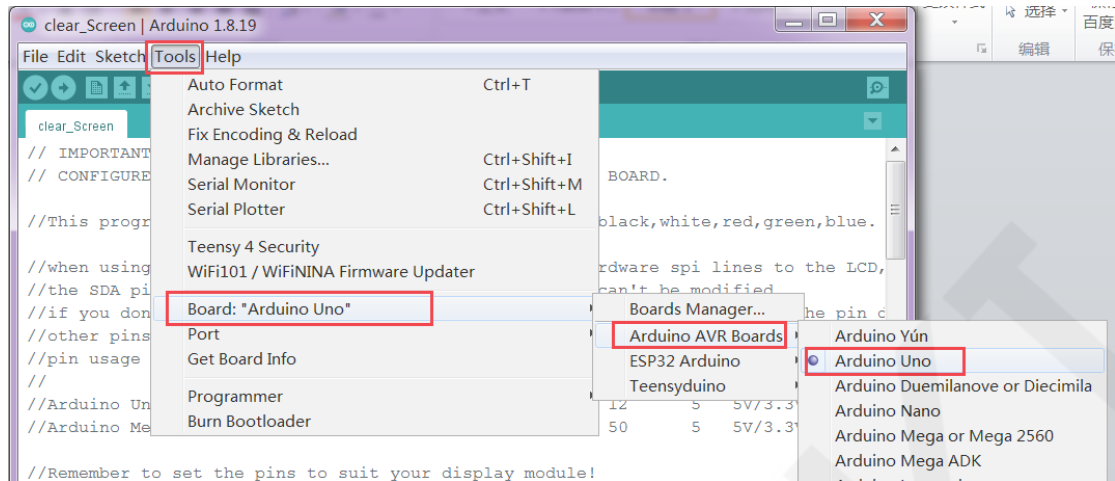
clear_Screen | Arduino 1.8.19

选择
编辑
百度
保

File Edit Sketch Tools Help

clear_Screen

// IMPORTANT
// CONFIGURE BOARD.

//This progr black,white,red,green,blue.

//when using rdware spi lines to the LCD,
//the SDA pi can't be modified
//if you don he pin c
//other pins
//pin usage
//
//Arduino Un 12 5 5V/3.3
//Arduino Me 50 5 5V/3.3

//Remember to set the pins to suit your display module!

Auto Format Ctrl+T
Archive Sketch
Fix Encoding & Reload
Manage Libraries... Ctrl+Shift+I
Serial Monitor Ctrl+Shift+M
Serial Plotter Ctrl+Shift+L
Teensy 4 Security
WiFi101 / WiFiNINA Firmware Updater
Board: "Arduino Uno"
Port
Get Board Info
Programmer
Burn Bootloader

Boards Manager...
Arduino AVR Boards
ESP32 Arduino
Teensyduino

Arduino Yún
Arduino Uno
Arduino Duemilanove or Diecimila
Arduino Nano
Arduino Mega or Mega 2560
Arduino Mega ADK